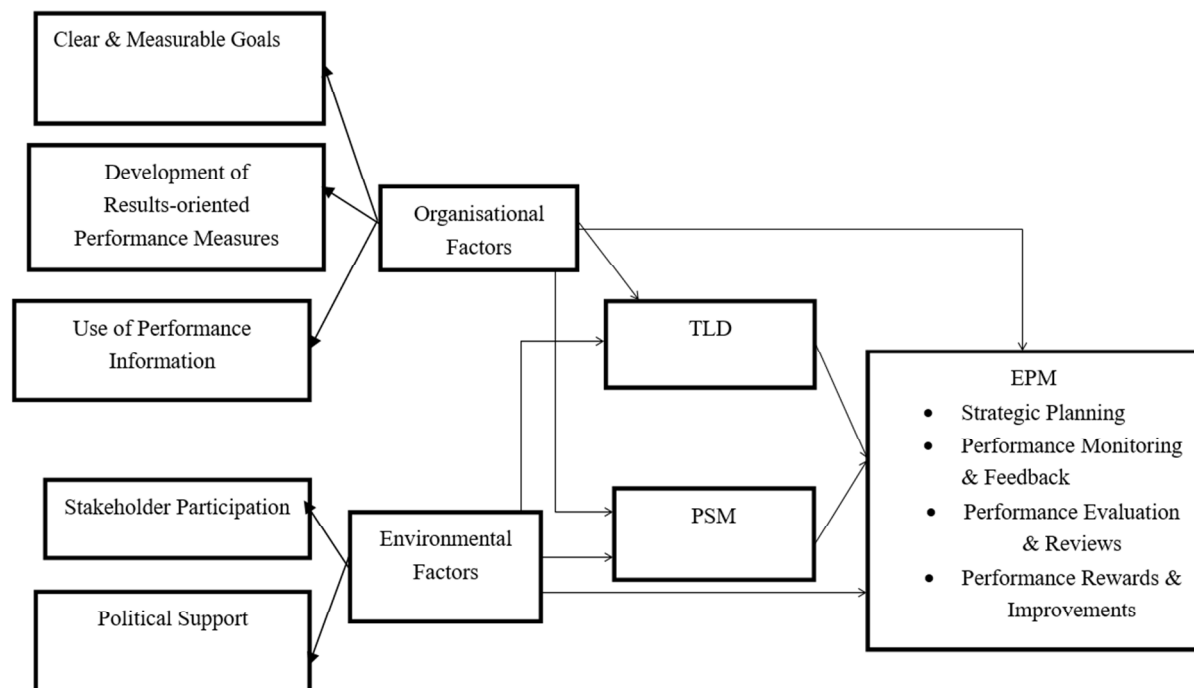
Clear & Measurable Goals

Development of Results-oriented Performance Measures

Use of Performance Information

Organisational Factors

TLD

PSM

Stakeholder Participation

Political Support

Environmental Factors

EPM
- Strategic Planning
- Performance Monitoring & Feedback
- Performance Evaluation & Reviews
- Performance Rewards & Improvements